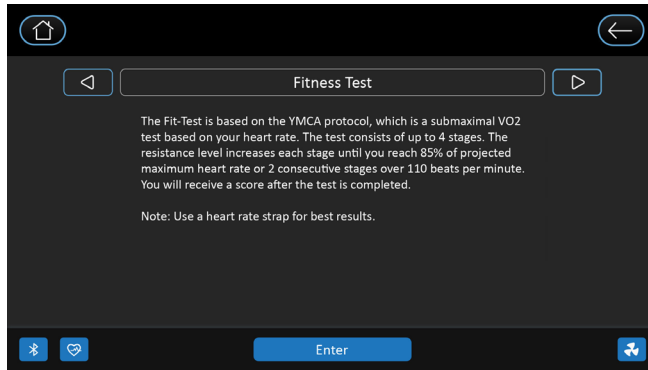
Fitness Test

The Fit-Test is based on the YMCA protocol, which is a submaximal VO2 test based on your heart rate. The test consists of up to 4 stages. The resistance level increases each stage until you reach 85% of projected maximum heart rate or 2 consecutive stages over 110 beats per minute. You will receive a score after the test is completed.

Note: Use a heart rate strap for best results.

Enter